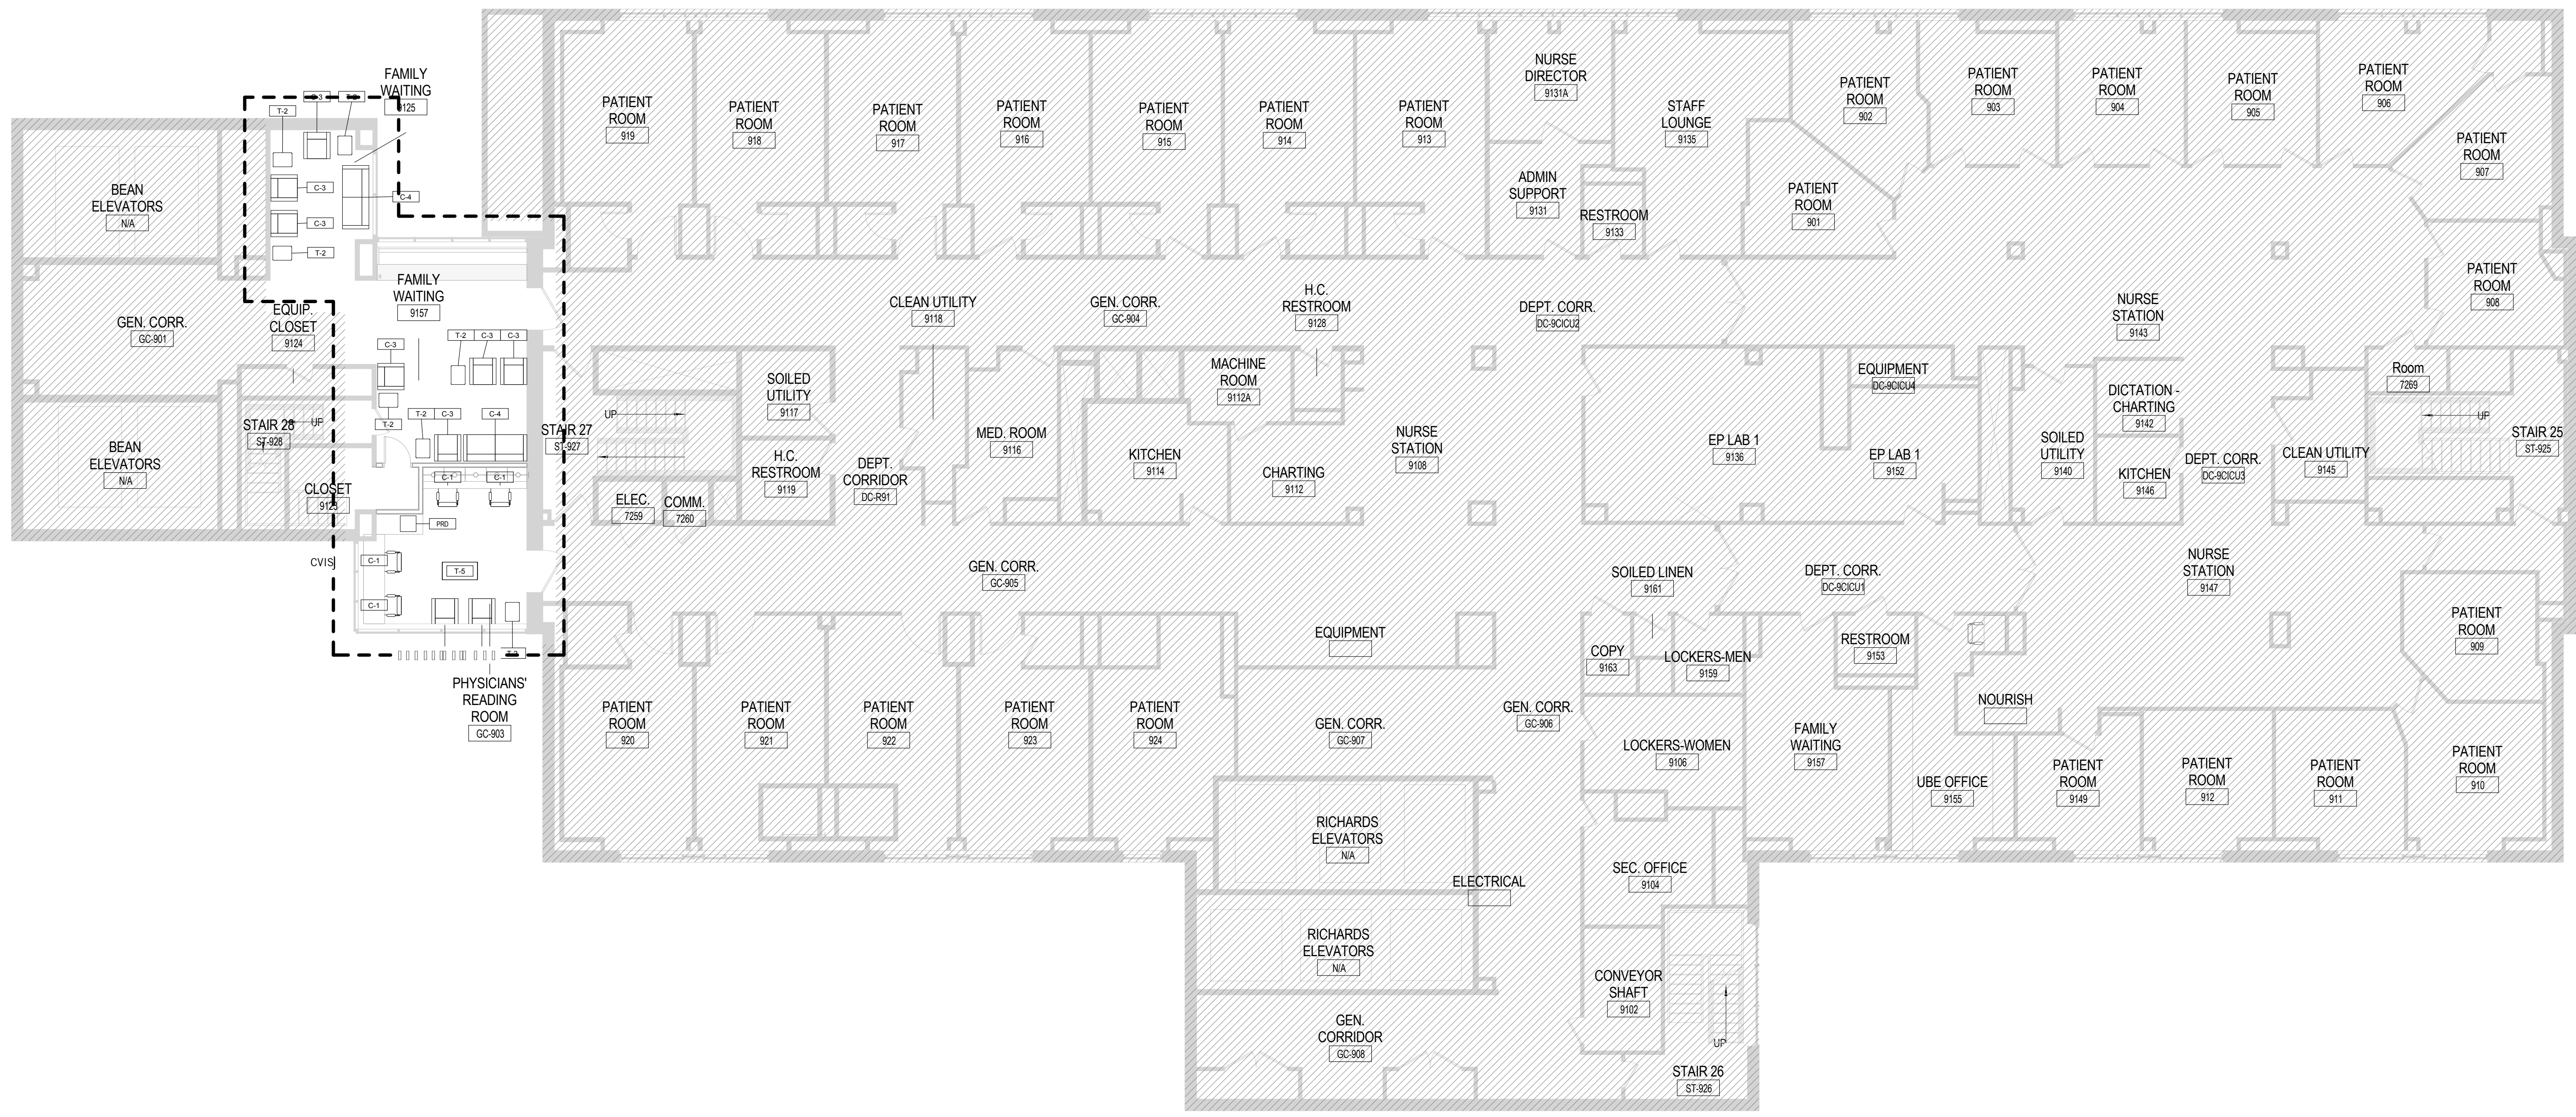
FAMILY WAITING
9125

T-2
C-3
C-3
C-3
C-4
T-2

BEAN ELEVATORS
N/A

GEN. CORR.
GC-901

EQUIP. CLOSET
9124

FAMILY WAITING
9157

C-3
T-2
C-3
C-3
T-2
C-3
C-4
T-2

STAIR 28
ST-928
UP

BEAN ELEVATORS
N/A

CLOSET
9123

C-1
C-1
PRD
C-1
T-5
C-1

CVIS

STAIR 27
ST-927

PHYSICIANS' READING ROOM
GC-903

PATIENT ROOM
919

PATIENT ROOM
918

PATIENT ROOM
917

PATIENT ROOM
916

PATIENT ROOM
915

PATIENT ROOM
914

PATIENT ROOM
913

NURSE DIRECTOR
9131A

STAFF LOUNGE
9135

ADMIN SUPPORT
9131

RESTROOM
9133

PATIENT ROOM
901

PATIENT ROOM
902

PATIENT ROOM
903

PATIENT ROOM
904

PATIENT ROOM
905

PATIENT ROOM
906

PATIENT ROOM
907

PATIENT ROOM
908

CLEAN UTILITY
9118

GEN. CORR.
GC-904

H.C. RESTROOM
9128

DEPT. CORR.
DC-9CICU2

NURSE STATION
9143

UP

SOILED UTILITY
9117

H.C. RESTROOM
9119

ELEC.
7259

COMM.
7260

DEPT. CORRIDOR
DC-R91

MED. ROOM
9116

MACHINE ROOM
9112A

KITCHEN
9114

CHARTING
9112

NURSE STATION
9108

EP LAB 1
9136

EQUIPMENT
DC-9CICU4

EP LAB 1
9152

SOILED UTILITY
9140

DICTATION - CHARTING
9142

KITCHEN
9146

DEPT. CORR.
DC-9CICU3

CLEAN UTILITY
9145

Room
7269

UP

STAIR 25
ST-925

GEN. CORR.
GC-905

SOILED LINEN
9161

DEPT. CORR.
DC-9CICU1

NURSE STATION
9147

EQUIPMENT

COPY
9163

LOCKERS-MEN
9159

RESTROOM
9153

PATIENT ROOM
909

NOURISH

PATIENT ROOM
920

PATIENT ROOM
921

PATIENT ROOM
922

PATIENT ROOM
923

PATIENT ROOM
924

GEN. CORR.
GC-907

GEN. CORR.
GC-906

LOCKERS-WOMEN
9106

FAMILY WAITING
9157

UBE OFFICE
9155

PATIENT ROOM
9149

PATIENT ROOM
912

PATIENT ROOM
911

PATIENT ROOM
910

RICHARDS ELEVATORS
N/A

ELECTRICAL

SEC. OFFICE
9104

RICHARDS ELEVATORS
N/A

CONVEYOR SHAFT
9102

GEN. CORRIDOR
GC-908

UP

STAIR 26
ST-926